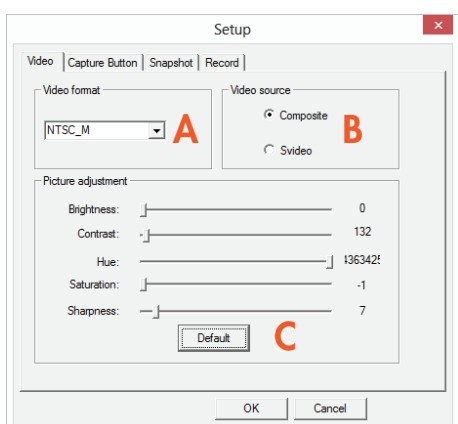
Setup

Video | Capture Button | Snapshot | Record

Video format
NTSC_M
A

Video source
Composite
Svideo
B

Picture adjustment
Brightness: 0
Contrast: 132
Hue: 436342
Saturation: -1
Sharpness: 7

Default
C

OK | Cancel